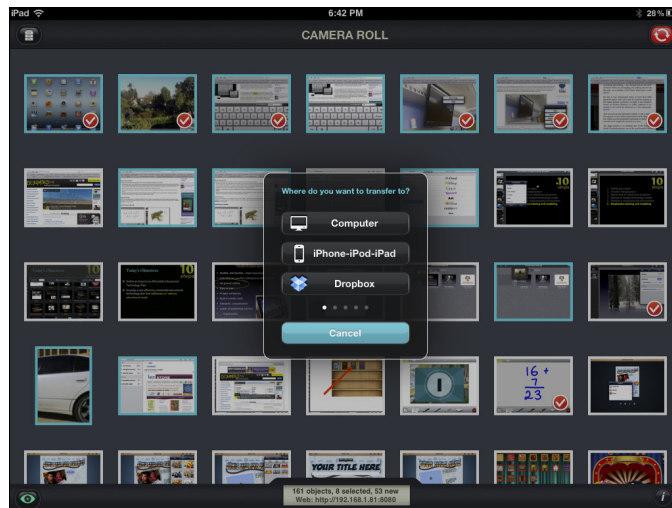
iPad

6:42 PM

28 %

CAMERA ROLL

Where do you want to transfer to?

Computer

iPhone-iPod-iPad

Dropbox

Cancel

Today's Objectives

$16 + 7$
$23$

YOUR TITLE HERE

161 objects, 8 selected, 53 new
Web: http://192.168.1.81:8080